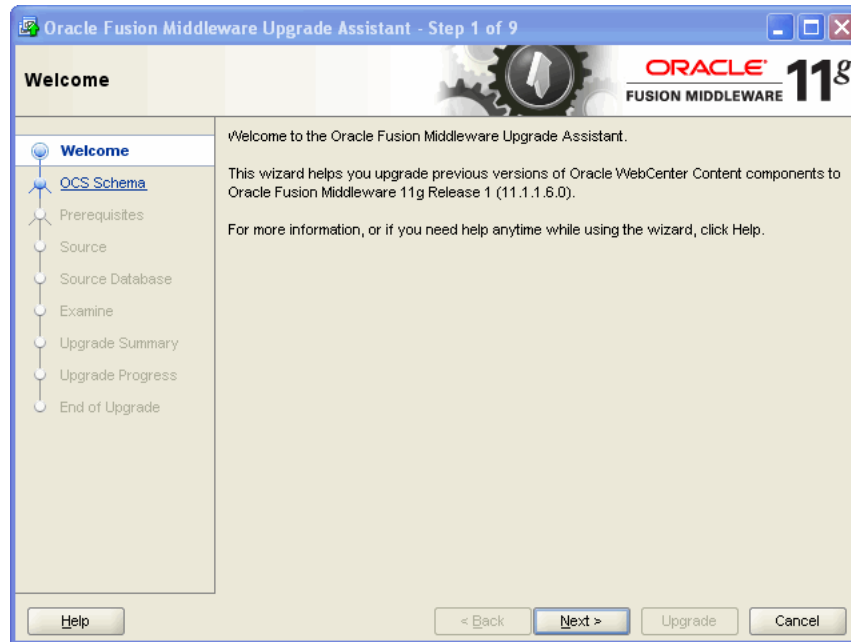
Oracle Fusion Middleware Upgrade Assistant - Step 1 of 9

Welcome

ORACLE
FUSION MIDDLEWARE 11g

Welcome
OCS Schema
Prerequisites
Source
Source Database
Examine
Upgrade Summary
Upgrade Progress
End of Upgrade

Welcome to the Oracle Fusion Middleware Upgrade Assistant.

This wizard helps you upgrade previous versions of Oracle WebCenter Content components to Oracle Fusion Middleware 11g Release 1 (11.1.1.6.0).

For more information, or if you need help anytime while using the wizard, click Help.

Help

< Back

Next >

Upgrade

Cancel